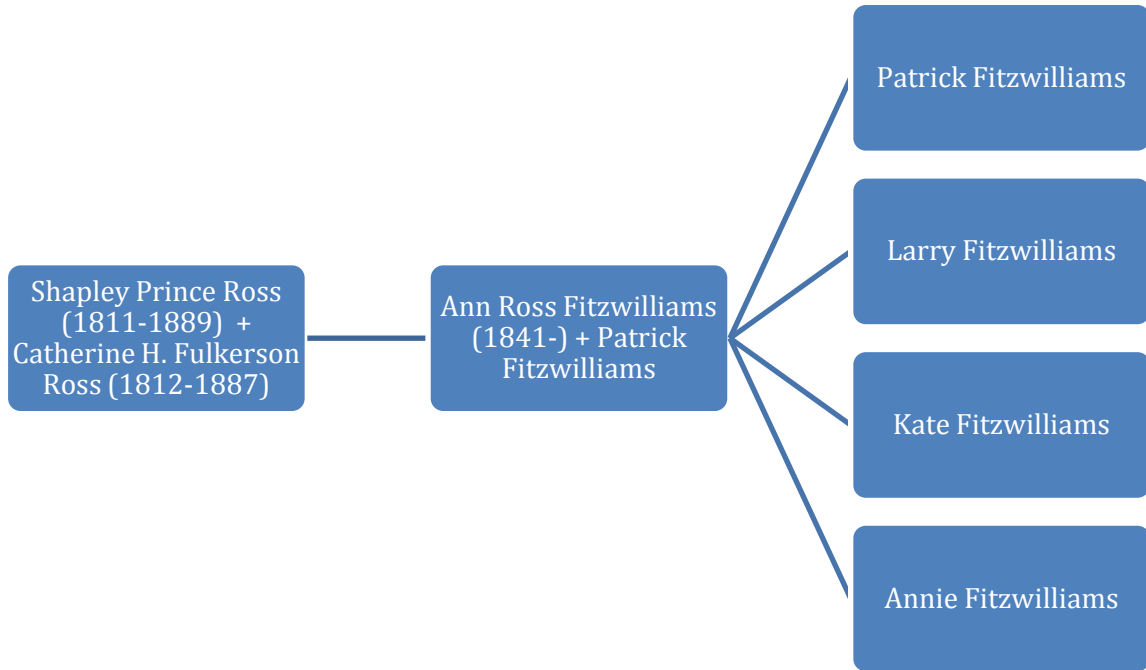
Shapley Prince Ross (1811-1889) + Catherine H. Fulkerson Ross (1812-1887)

Ann Ross Fitzwilliams (1841-) + Patrick Fitzwilliams

Patrick Fitzwilliams

Larry Fitzwilliams

Kate Fitzwilliams

Annie Fitzwilliams